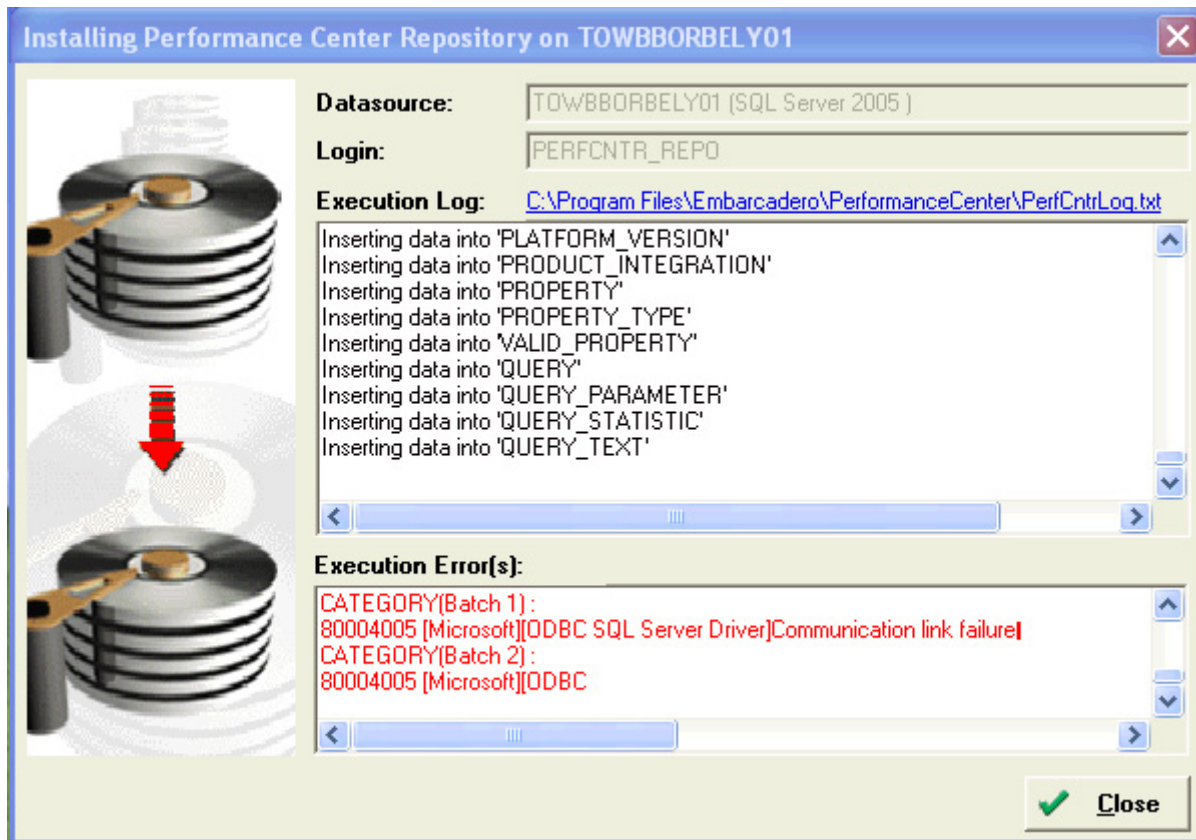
Installing Performance Center Repository on TOWBBORBELY01

Datasource: TOWBBORBELY01 (SQL Server 2005 )

Login: PERFCNTR_REPO

Execution Log: C:\Program Files\Embarcadero\PerformanceCenter\PerfCntrLog.txt

Inserting data into 'PLATFORM_VERSION'
Inserting data into 'PRODUCT_INTEGRATION'
Inserting data into 'PROPERTY'
Inserting data into 'PROPERTY_TYPE'
Inserting data into 'VALID_PROPERTY'
Inserting data into 'QUERY'
Inserting data into 'QUERY_PARAMETER'
Inserting data into 'QUERY_STATISTIC'
Inserting data into 'QUERY_TEXT'

Execution Error(s):

CATEGORY(Batch 1) :
80004005 [Microsoft][ODBC SQL Server Driver]Communication link failure
CATEGORY(Batch 2) :
80004005 [Microsoft][ODBC

Close